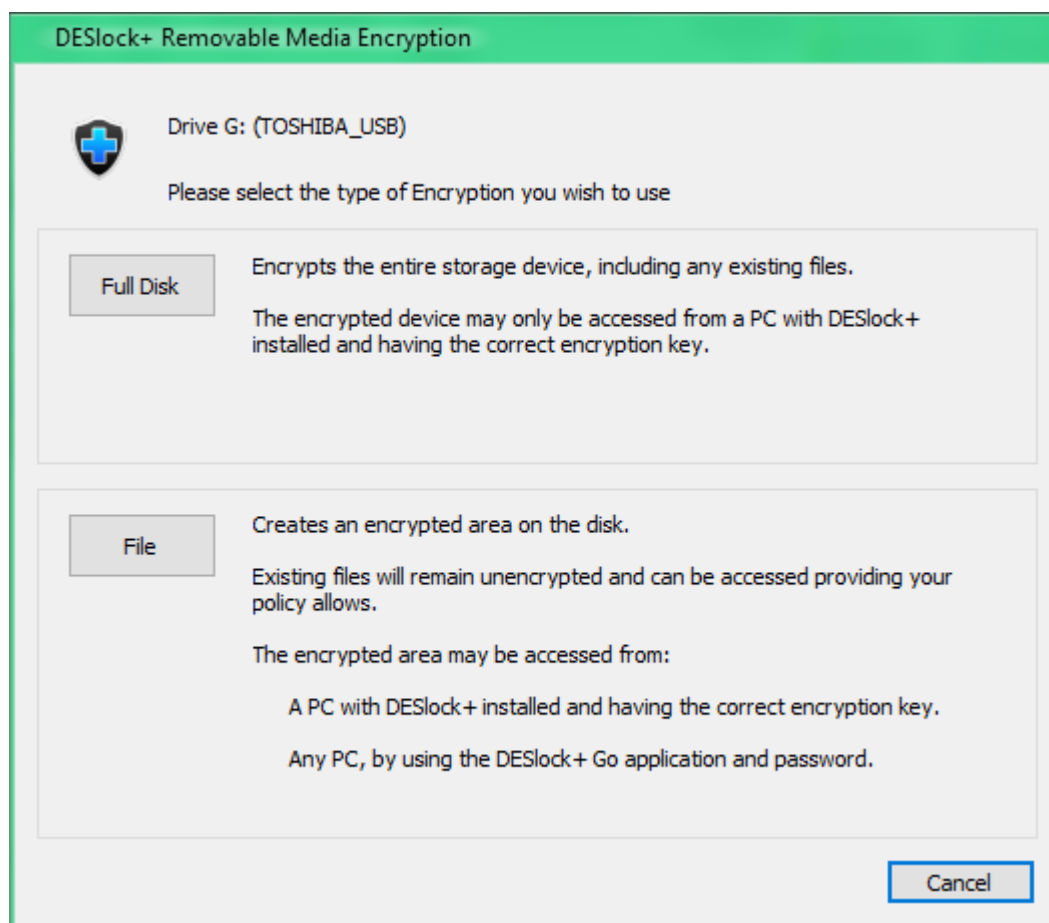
DESlock+ Removable Media Encryption

Drive G: (TOSHIBA_USB)

Please select the type of Encryption you wish to use

Full Disk

Encrypts the entire storage device, including any existing files.

The encrypted device may only be accessed from a PC with DESlock+ installed and having the correct encryption key.

File

Creates an encrypted area on the disk.

Existing files will remain unencrypted and can be accessed providing your policy allows.

The encrypted area may be accessed from:

A PC with DESlock+ installed and having the correct encryption key.

Any PC, by using the DESlock+ Go application and password.

Cancel